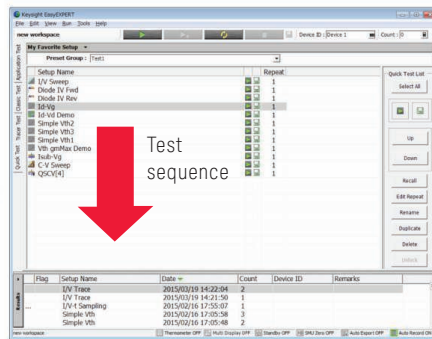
Keysight EasyEXPERT
File Edit View Run Tools Help
new workspace
Device ID : Device 1
Count : 0
My Favorite Setup
Preset Group : Test1
Application Test
Classic Test
Tracer Test
Quick Test

| Setup Name | | Repeat |
|---|---|---|
| I/V Sweep | | 1 |
| Diode IV Fwd | | 1 |
| Diode IV Rev | | 1 |
| Id-Vg | | 1 |
| Id-Vd Demo | | 1 |
| Simple Vth2 | | 1 |
| Simple Vth3 | | 1 |
| Simple Vth1 | | 1 |
| Vth gmMax Demo | | 1 |
| Isub-Vg | | 1 |
| C-V Sweep | | 1 |
| QSCV[4] | | 1 |

Test sequence

Quick Test List
Select All
Up
Down
Recall
Edit Repeat
Rename
Duplicate
Delete
Unlock

Results

| Flag | Setup Name | Date | Count | Device ID | Remarks |
|---|---|---|---|---|---|
| | I/V Trace | 2015/03/19 14:22:04 | 2 | | |
| | I/V Trace | 2015/03/19 14:21:50 | 1 | | |
| ... | I/V-t Sampling | 2015/02/16 17:55:07 | 1 | | |
| | Simple Vth | 2015/02/16 17:05:58 | 3 | | |
| | Simple Vth | 2015/02/16 17:05:48 | 2 | | |

new workspace
Thermometer OFF
Multi Display OFF
Standby OFF
SMU Zero OFF
Auto Export OFF
Auto Record ON